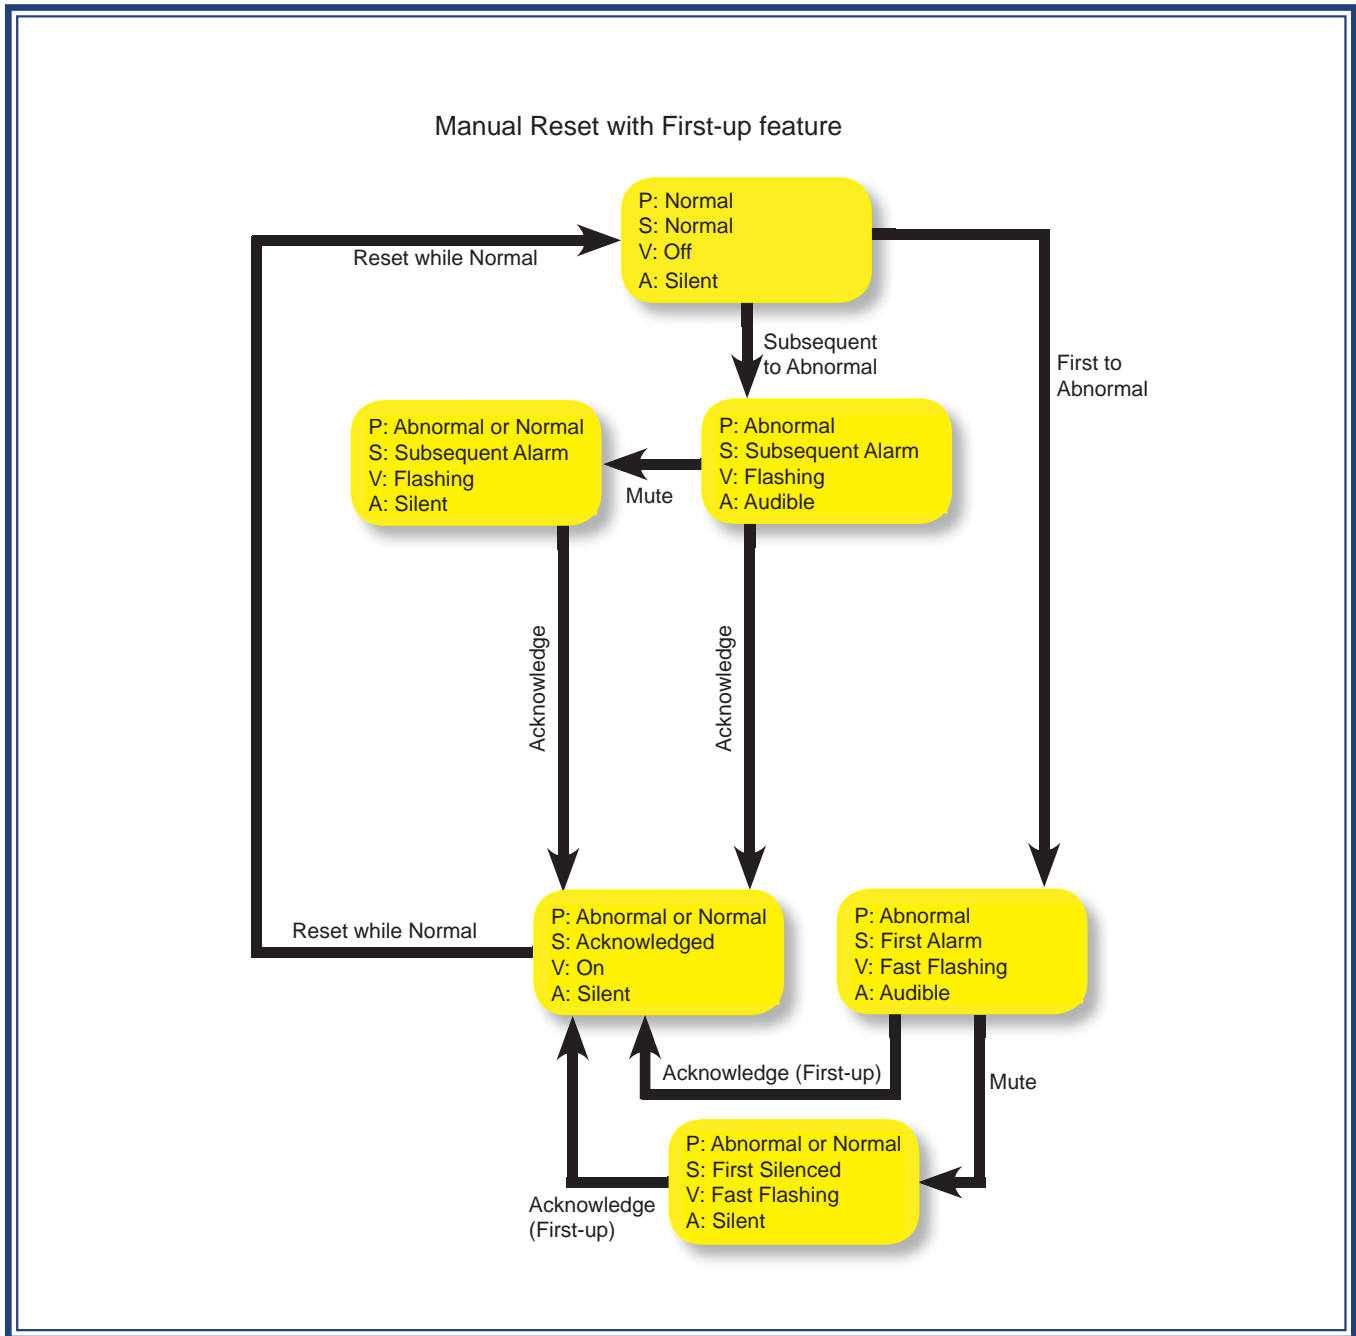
Manual Reset with First-up feature

P: Normal
S: Normal
V: Off
A: Silent

Reset while Normal

Subsequent to Abnormal

First to Abnormal

P: Abnormal or Normal
S: Subsequent Alarm
V: Flashing
A: Silent

Mute

P: Abnormal
S: Subsequent Alarm
V: Flashing
A: Audible

Acknowledge

Acknowledge

Reset while Normal

P: Abnormal or Normal
S: Acknowledged
V: On
A: Silent

P: Abnormal
S: First Alarm
V: Fast Flashing
A: Audible

Acknowledge (First-up)

Mute

P: Abnormal or Normal
S: First Silenced
V: Fast Flashing
A: Silent

Acknowledge (First-up)